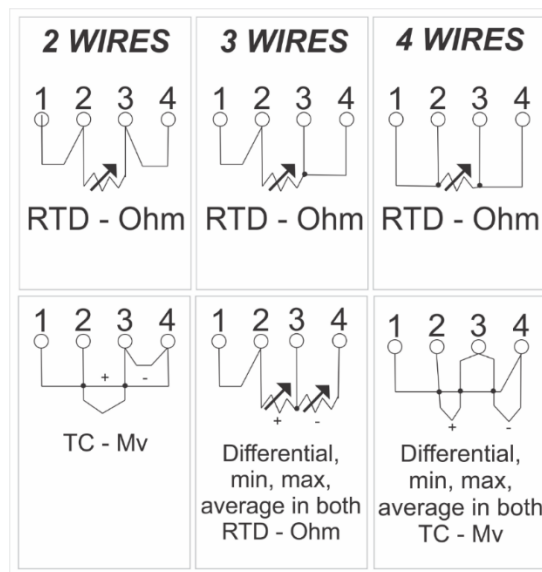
2 WIRES

1 2 3 4

RTD - Ohm

3 WIRES

1 2 3 4

RTD - Ohm

4 WIRES

1 2 3 4

RTD - Ohm

1 2 3 4

+ -

TC - Mv

1 2 3 4

+ -

Differential, min, max, average in both RTD - Ohm

1 2 3 4

+ -

Differential, min, max, average in both TC - Mv